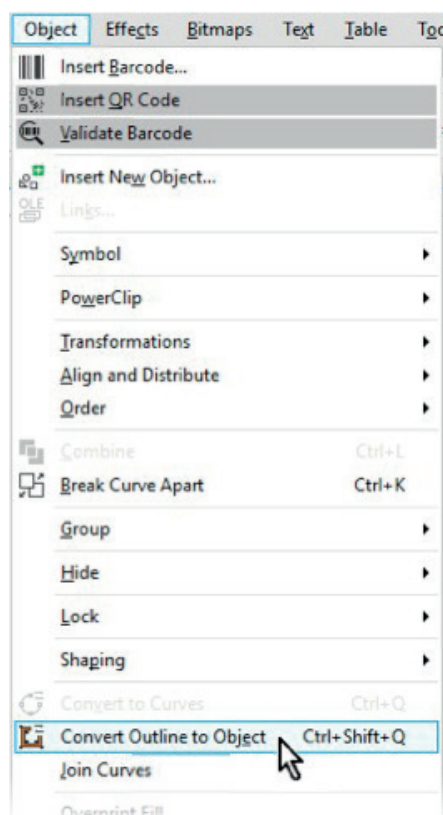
Object Effects Bitmaps Text Table To

Insert Barcode...
Insert QR Code
Validate Barcode

Insert New Object...
Links...

Symbol

PowerClip

Transformations
Align and Distribute
Order

Combine Ctrl+L
Break Curve Apart Ctrl+K

Group

Hide

Lock

Shaping

Convert to Curves Ctrl+Q
Convert Outline to Object Ctrl+Shift+Q
Join Curves

Overprint Fill